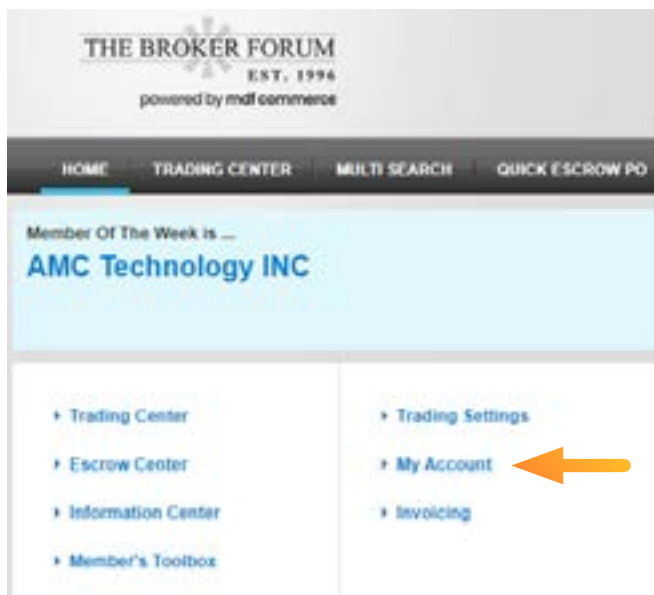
THE BROKER FORUM
EST. 1996
powered by mdf commerce

HOME
TRADING CENTER
MULTI SEARCH
QUICK ESCROW PO

Member Of The Week is ...
AMC Technology INC

Trading Center
Escrow Center
Information Center
Member's Toolbox

Trading Settings
My Account
Invoicing